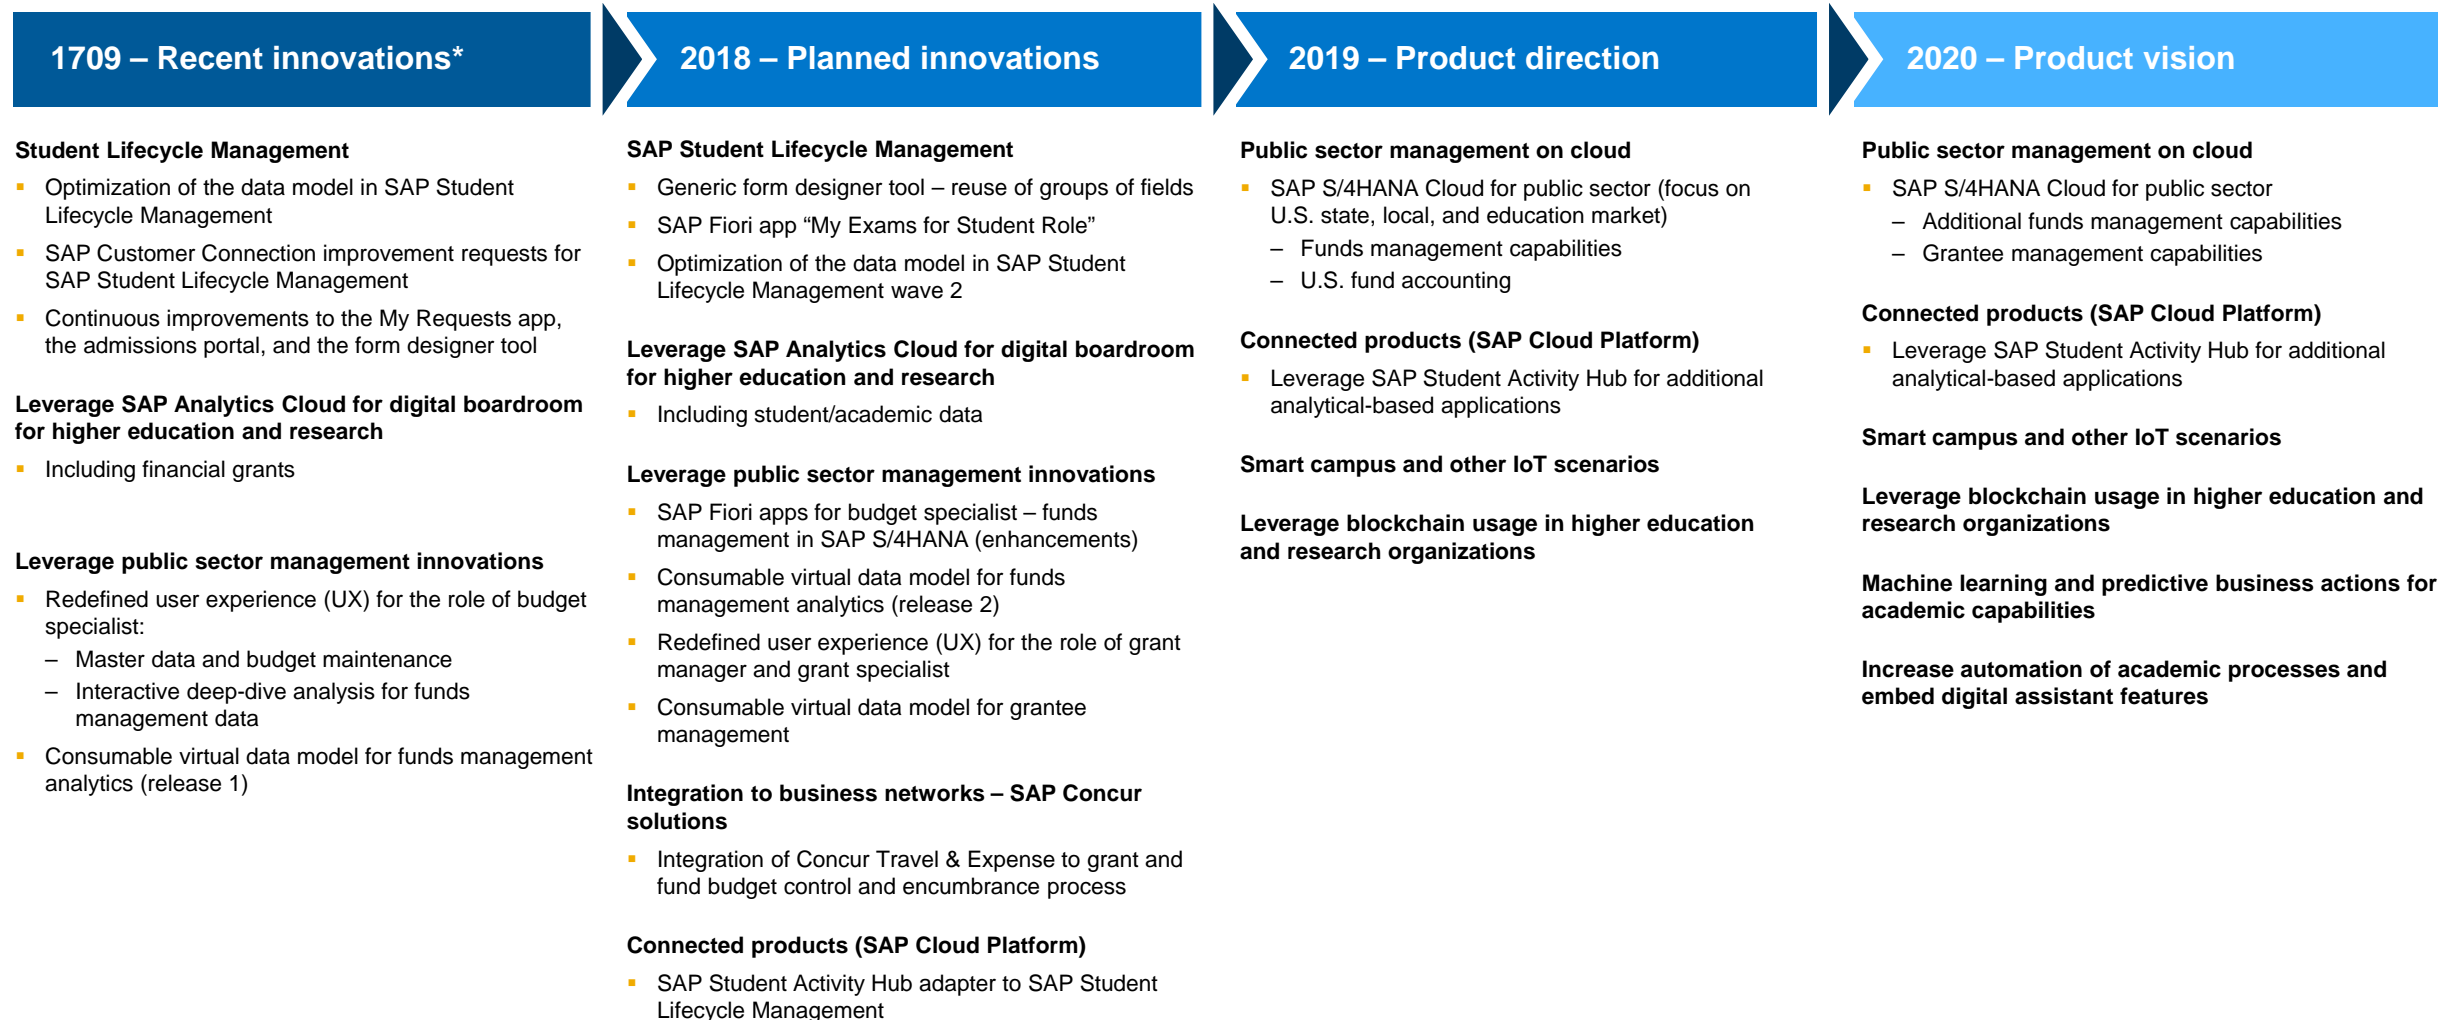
1709 – Recent innovations*

Student Lifecycle Management

- Optimization of the data model in SAP Student Lifecycle Management
- SAP Customer Connection improvement requests for SAP Student Lifecycle Management
- Continuous improvements to the My Requests app, the admissions portal, and the form designer tool

Leverage SAP Analytics Cloud for digital boardroom for higher education and research

- Including financial grants

Leverage public sector management innovations

- Redefined user experience (UX) for the role of budget specialist:
  – Master data and budget maintenance
  – Interactive deep-dive analysis for funds management data
- Consumable virtual data model for funds management analytics (release 1)

2018 – Planned innovations

SAP Student Lifecycle Management

- Generic form designer tool – reuse of groups of fields
- SAP Fiori app “My Exams for Student Role”
- Optimization of the data model in SAP Student Lifecycle Management wave 2

Leverage SAP Analytics Cloud for digital boardroom for higher education and research

- Including student/academic data

Leverage public sector management innovations

- SAP Fiori apps for budget specialist – funds management in SAP S/4HANA (enhancements)
- Consumable virtual data model for funds management analytics (release 2)
- Redefined user experience (UX) for the role of grant manager and grant specialist
- Consumable virtual data model for grantee management

Integration to business networks – SAP Concur solutions

- Integration of Concur Travel & Expense to grant and fund budget control and encumbrance process

Connected products (SAP Cloud Platform)

- SAP Student Activity Hub adapter to SAP Student Lifecycle Management

2019 – Product direction

Public sector management on cloud

- SAP S/4HANA Cloud for public sector (focus on U.S. state, local, and education market)
  – Funds management capabilities
  – U.S. fund accounting

Connected products (SAP Cloud Platform)

- Leverage SAP Student Activity Hub for additional analytical-based applications

Smart campus and other IoT scenarios

Leverage blockchain usage in higher education and research organizations

2020 – Product vision

Public sector management on cloud

- SAP S/4HANA Cloud for public sector
  – Additional funds management capabilities
  – Grantee management capabilities

Connected products (SAP Cloud Platform)

- Leverage SAP Student Activity Hub for additional analytical-based applications

Smart campus and other IoT scenarios

Leverage blockchain usage in higher education and research organizations

Machine learning and predictive business actions for academic capabilities

Increase automation of academic processes and embed digital assistant features